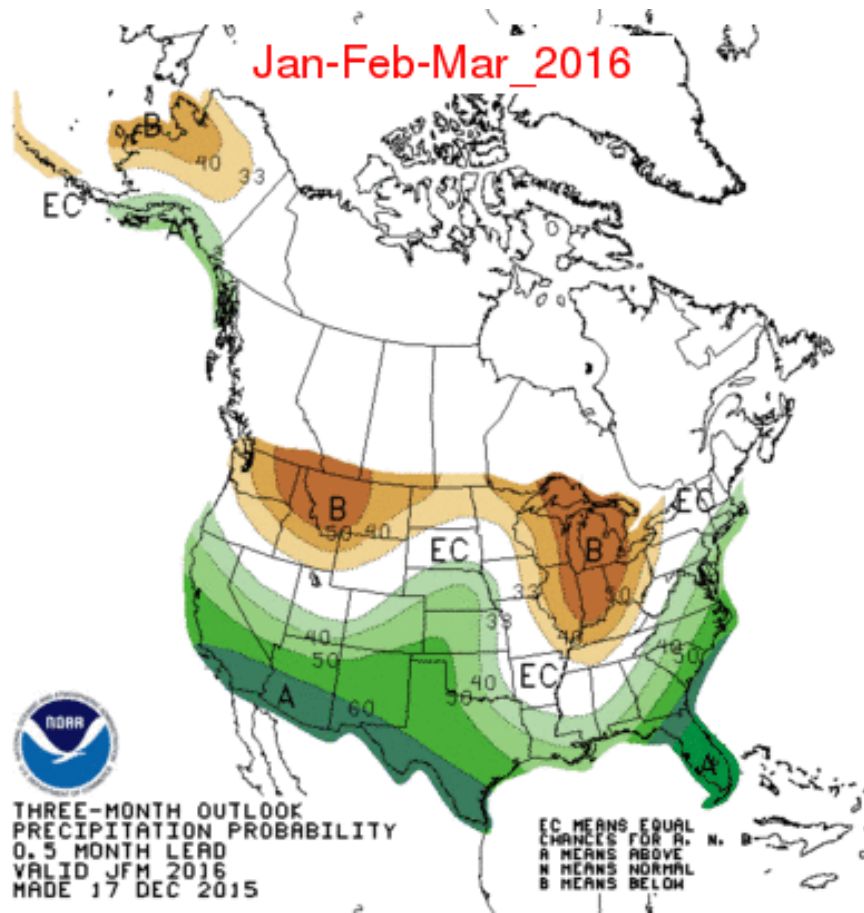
Jan-Feb-Mar_2016

B
40
33
EC
A

B
50
40
EC
EC
B
33
50
40
33
40
50
40
50
EC
40
30
A
60
A

NOAA

THREE-MONTH OUTLOOK
PRECIPITATION PROBABILITY
0.5 MONTH LEAD
VALID JFM 2016
MADE 17 DEC 2015

EC MEANS EQUAL
CHANCES FOR A, N, B
A MEANS ABOVE
N MEANS NORMAL
B MEANS BELOW